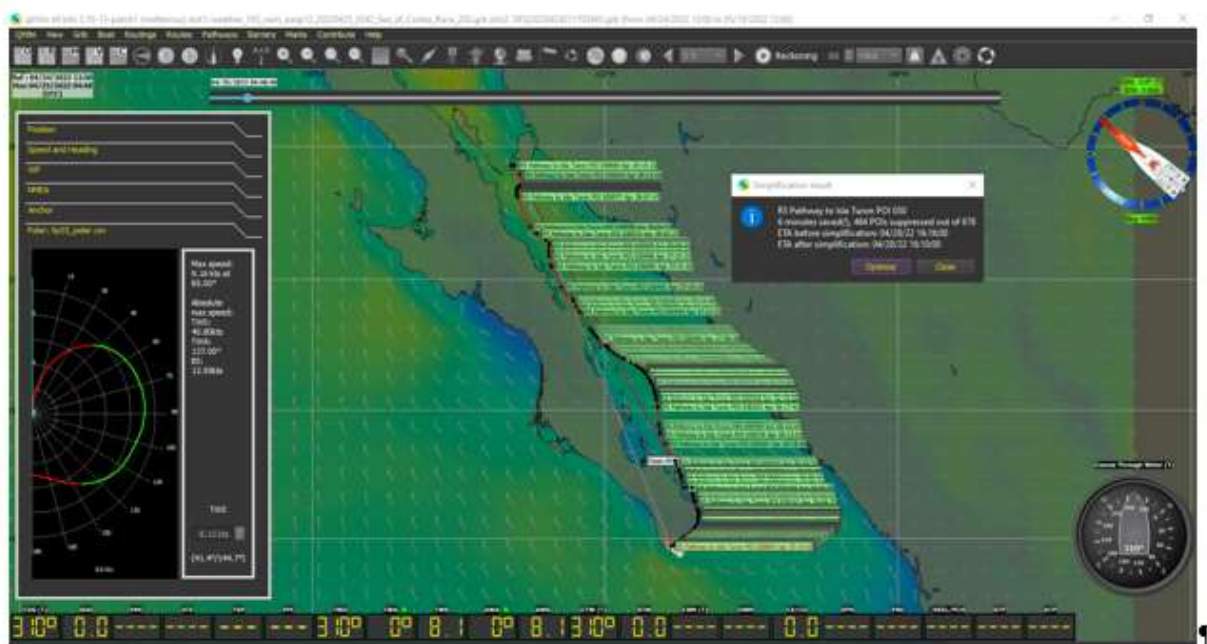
QtVlm View Grib Boat Routings Routes Pathways Barriers Marks Contribute Help

Reckoning

Position

Speed and Heading

AIS

NMEA

Anchor

Polar: fp33_polar.csv

Max speed: 9.16 kts at 65.00°

Absolute max speed: TWS: 40.00kts TWA: 135.00° BS: 12.09kts

TWS

Simplification result

R3 Pathway to Isla Turon POI 050
6 minutes cavedt), 464 POIs suppressed out of 678
ETA before simplification: 04/28/22 16:16:00
ETA after simplification: 04/28/22 16:10:00

Optimize

Close

310° 0.0 ---- ---- --- --- 310° 0° 8.1 0° 8.1 310° 0.0 ---- ---- 0.0 ---- ---- ----